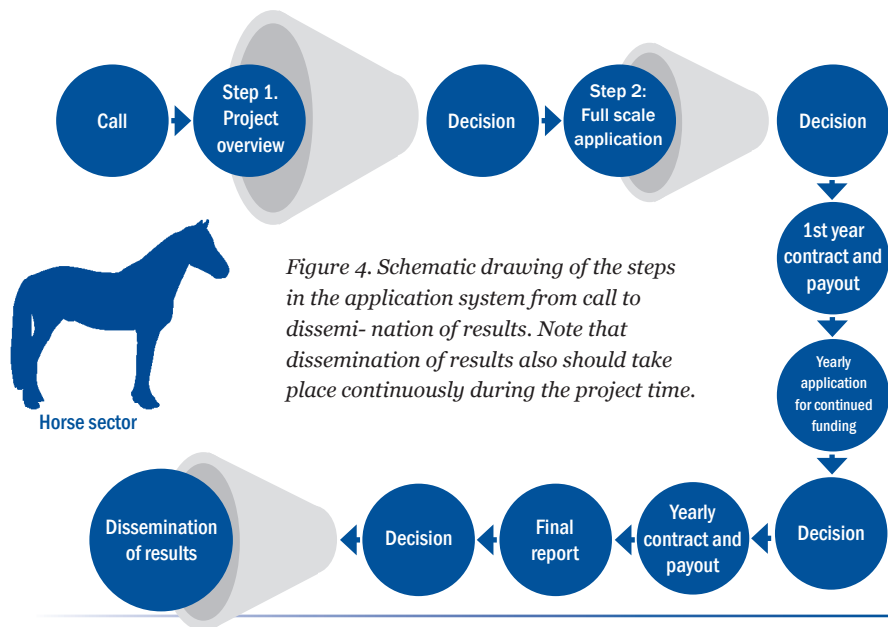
Call

Step 1. Project overview

Decision

Step 2: Full scale application

Decision

1st year contract and payout

Yearly application for continued funding

Decision

Yearly contract and payout

Final report

Decision

Dissemination of results

Figure 4. Schematic drawing of the steps in the application system from call to dissemi- nation of results. Note that dissemination of results also should take place continuously during the project time.

Horse sector